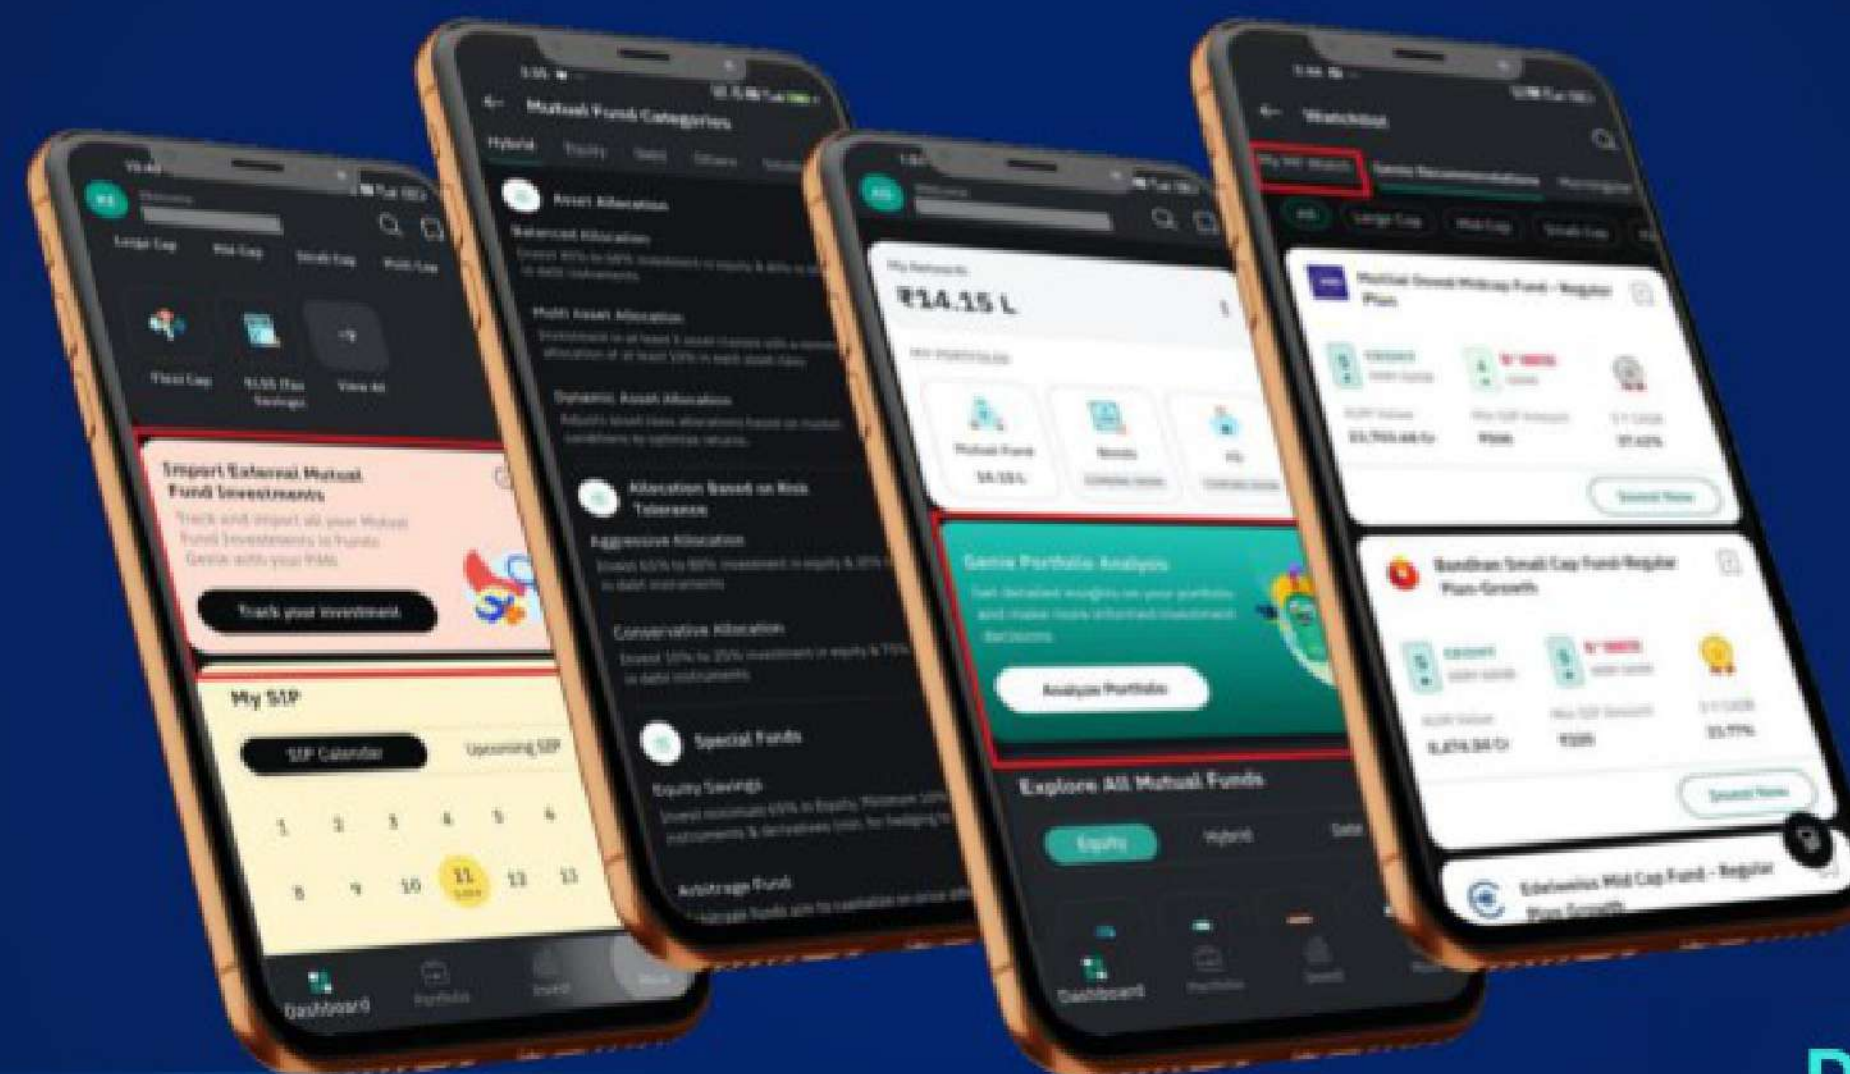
Large Cap
Mid Cap
Small Cap
Multi Cap
Flexi Cap
ELSS (Tax Savings)
View All
Import External Mutual Fund Investments
Track and import all your Mutual Fund investments to Fundsgenie with your PAN
Track your investment
My SIP
SIP Calendar
Upcoming SIP
1 2 3 4 5 6
8 9 10 11 12 13
Dashboard
Portfolio
Invest
More

Mutual Fund Categories
Hybrid
Equity
Debt
Others
Asset Allocation
Balanced Allocation
Multi Asset Allocation
Dynamic Asset Allocation
Allocation Based on Risk Tolerance
Aggressive Allocation
Conservative Allocation
Special Funds
Equity Savings
Arbitrage Fund

My Networth
₹24.15 L
MY PORTFOLIOS
Mutual Fund
Stocks
FD
Genie Portfolio Analysis
Analyze Portfolio
Explore All Mutual Funds
Equity
Hybrid
Dashboard
Portfolio
Invest

Watchlist
Genie Recommendations
Large Cap
Mid Cap
Small Cap
Motilal Oswal Midcap Fund - Regular Plan
Invest Now
Bandhan Small Cap Fund Regular Plan Growth
Invest Now
Edelweiss Mid Cap Fund - Regular Plan Growth